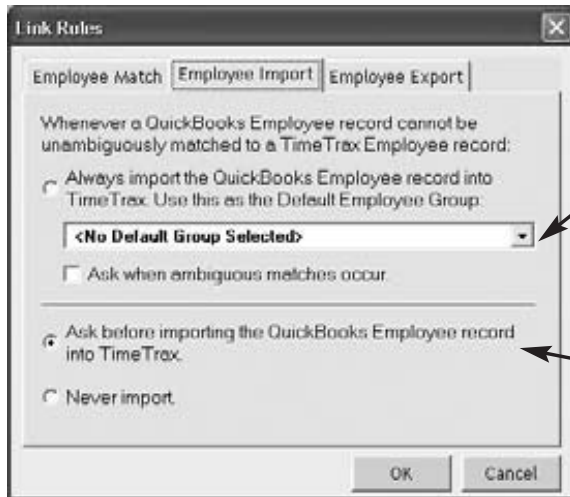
Link Rules

Employee Match | Employee Import | Employee Export

Whenever a QuickBooks Employee record cannot be unambiguously matched to a TimeTrax Employee record:

Always import the QuickBooks Employee record into TimeTrax. Use this as the Default Employee Group:

<No Default Group Selected>

Ask when ambiguous matches occur.

Ask before importing the QuickBooks Employee record into TimeTrax.

Never import.

OK

Cancel